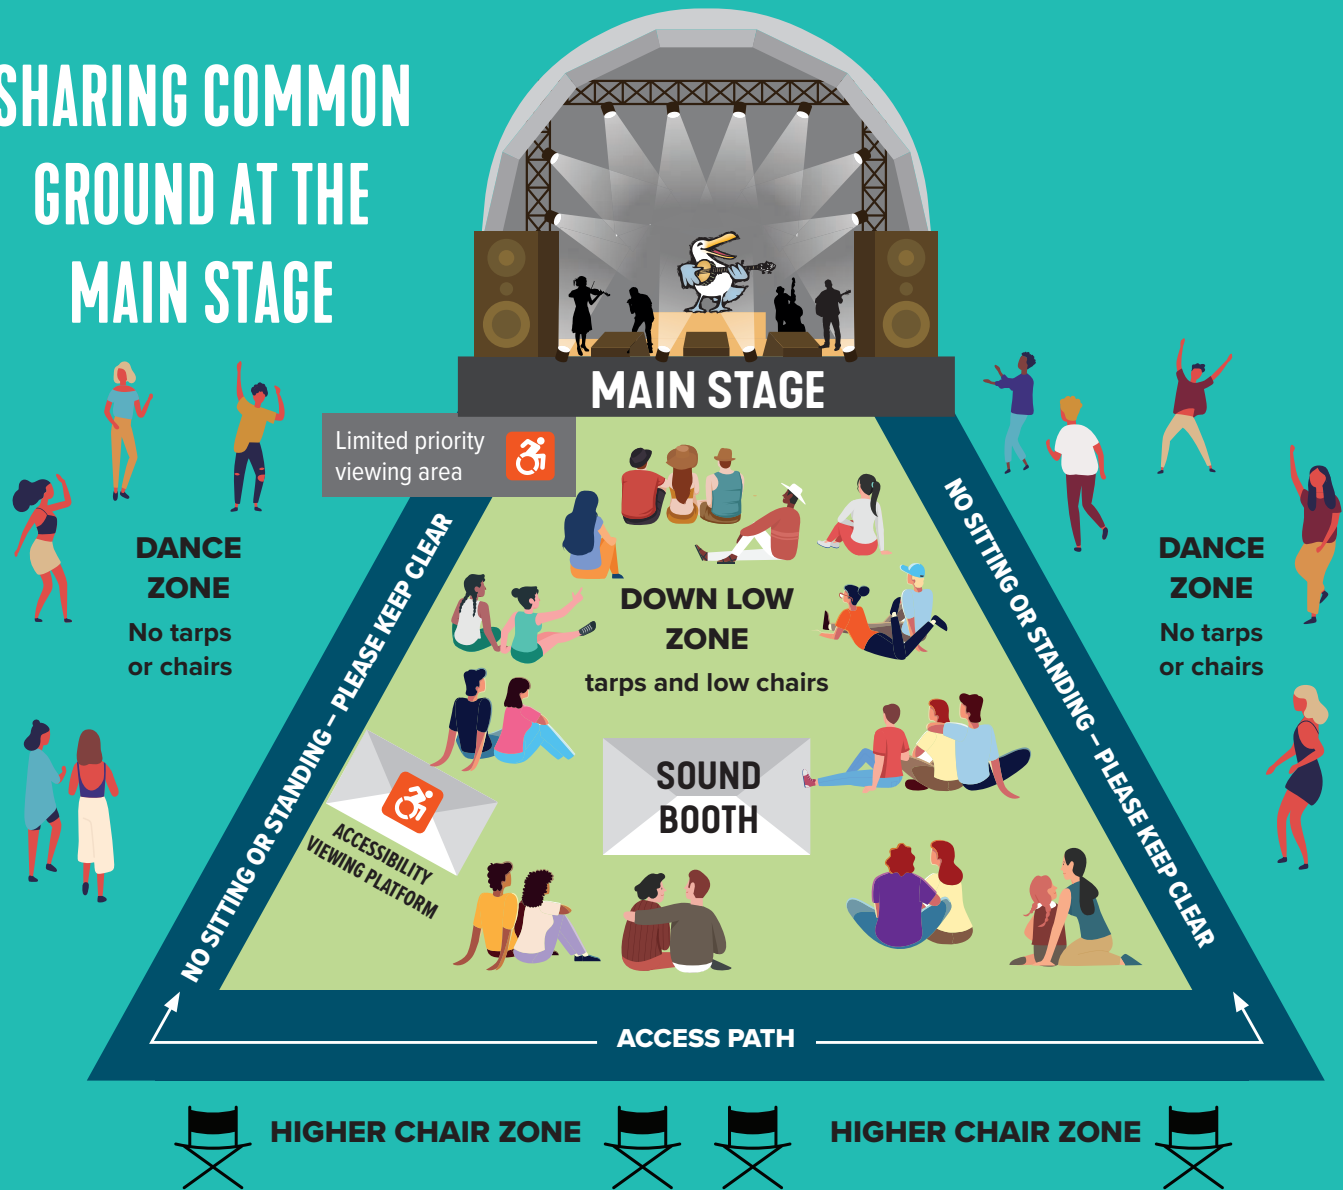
SHARING COMMON GROUND AT THE MAIN STAGE

MAIN STAGE

Limited priority viewing area

DANCE ZONE
No tarps or chairs

DANCE ZONE
No tarps or chairs

DOWN LOW ZONE
tarps and low chairs

SOUND BOOTH

ACCESSIBILITY VIEWING PLATFORM

NO SITTING OR STANDING – PLEASE KEEP CLEAR

NO SITTING OR STANDING – PLEASE KEEP CLEAR

ACCESS PATH

HIGHER CHAIR ZONE

HIGHER CHAIR ZONE